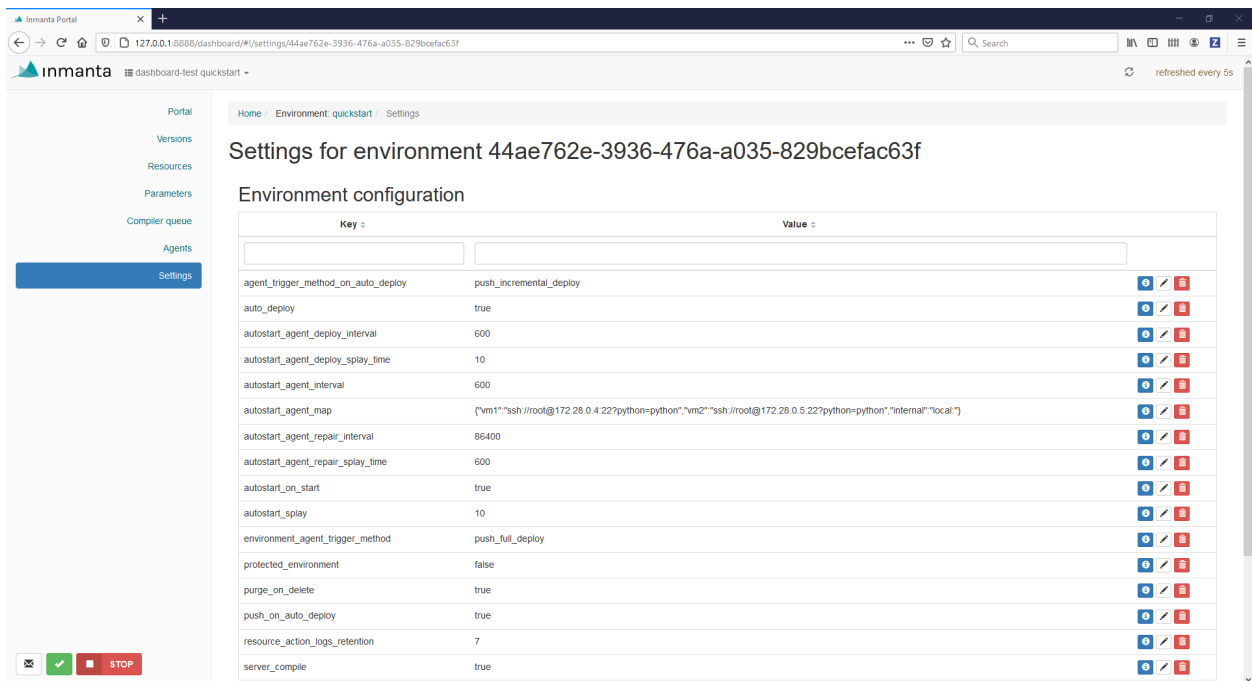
Inmanta Portal

127.0.0.1:8888/dashboard/#!/settings/44ae762e-3936-476a-a035-829bcefac63f

Search

inmanta dashboard-test quickstart

refreshed every 5s

Portal
Versions
Resources
Parameters
Compiler queue
Agents
Settings

Home / Environment: quickstart / Settings

Settings for environment 44ae762e-3936-476a-a035-829bcefac63f

Environment configuration

| Key | Value |
|---|---|
| agent_trigger_method_on_auto_deploy | push_incremental_deploy |
| auto_deploy | true |
| autostart_agent_deploy_interval | 600 |
| autostart_agent_deploy_splay_time | 10 |
| autostart_agent_interval | 600 |
| autostart_agent_map | {"vm1":"ssh://root@172.28.0.4:22?python=python","vm2":"ssh://root@172.28.0.5:22?python=python","internal":"local:"} |
| autostart_agent_repair_interval | 86400 |
| autostart_agent_repair_splay_time | 600 |
| autostart_on_start | true |
| autostart_splay | 10 |
| environment_agent_trigger_method | push_full_deploy |
| protected_environment | false |
| purge_on_delete | true |
| push_on_auto_deploy | true |
| resource_action_logs_retention | 7 |
| server_compile | true |

STOP